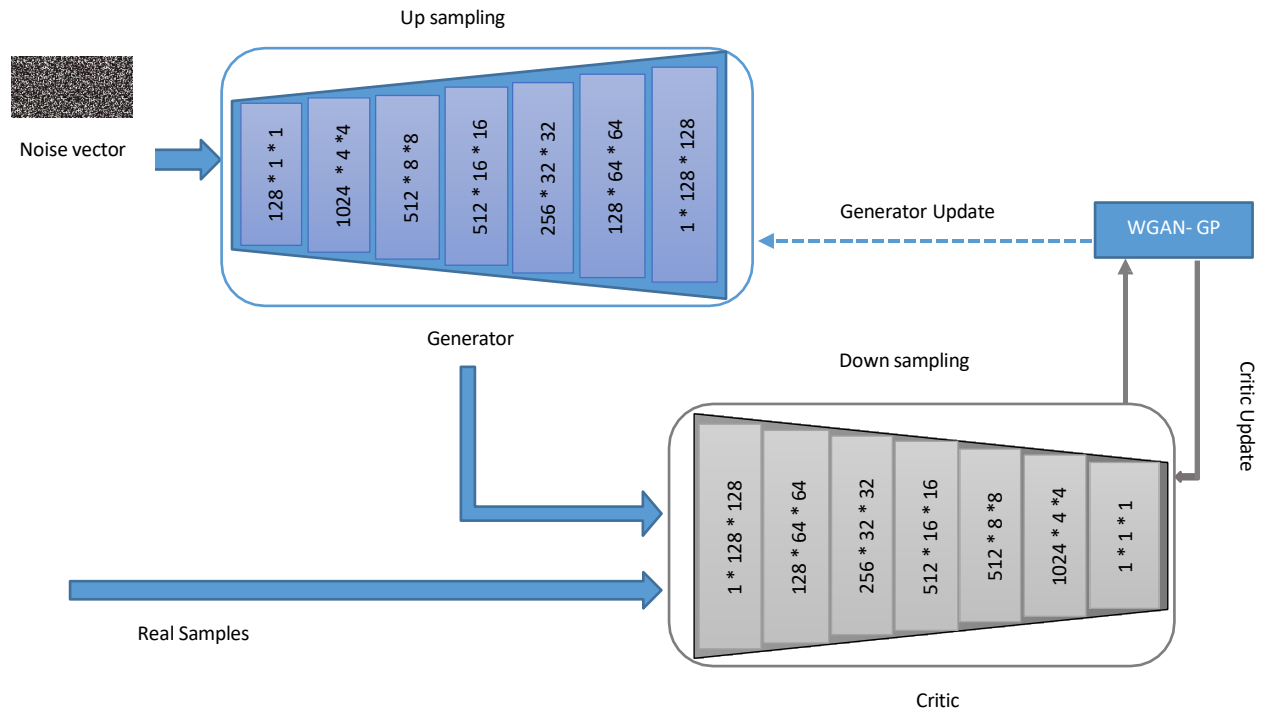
Up sampling

Noise vector

128 * 1 * 1

1024 * 4 *4

512 * 8 *8

512 * 16 * 16

256 * 32 * 32

128 * 64 * 64

1 * 128 * 128

Generator Update

WGAN- GP

Generator

Down sampling

Critic Update

1 * 128 * 128

128 * 64 * 64

256 * 32 * 32

512 * 16 * 16

512 * 8 *8

1024 * 4 *4

1 * 1 * 1

Real Samples

Critic